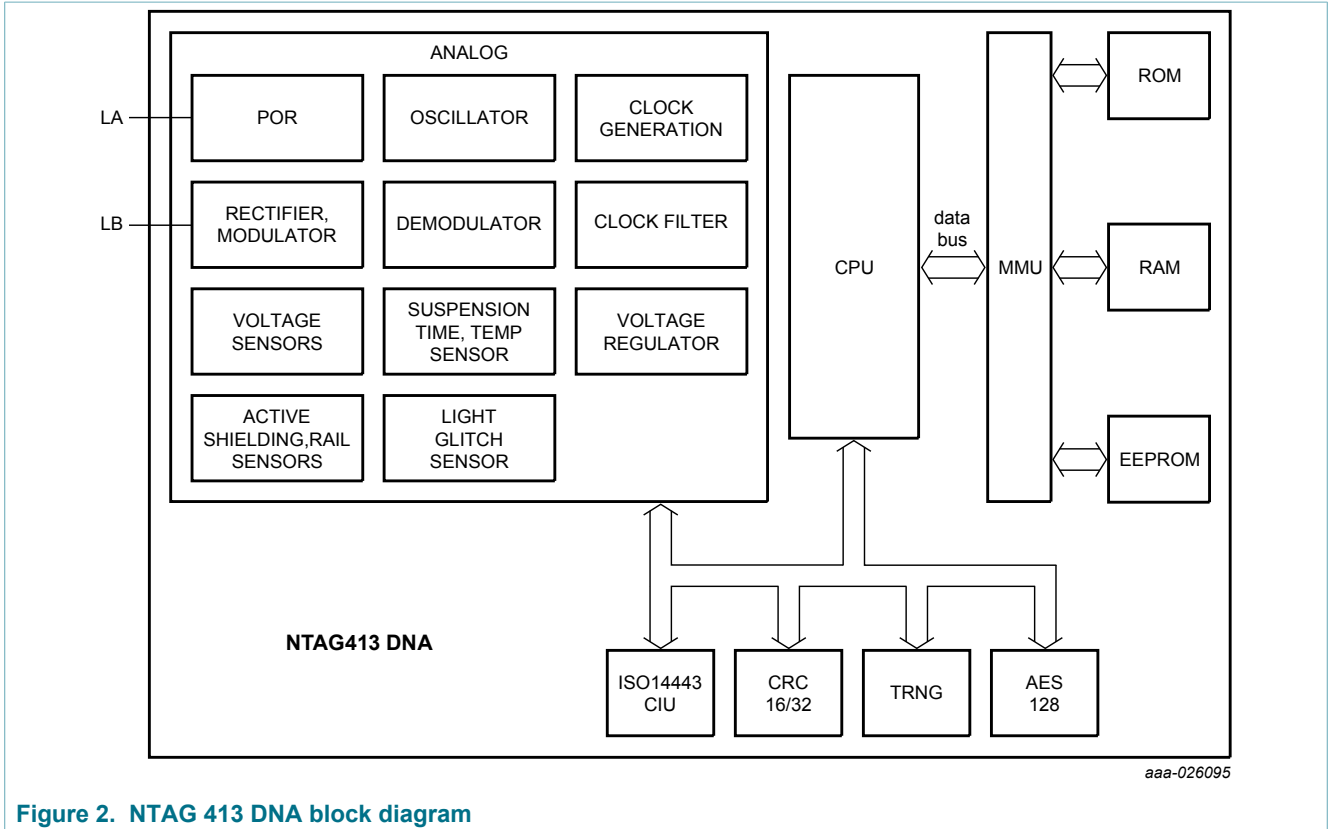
ANALOG

LA

LB

POR

OSCILLATOR

CLOCK GENERATION

RECTIFIER, MODULATOR

DEMODULATOR

CLOCK FILTER

VOLTAGE SENSORS

SUSPENSION TIME, TEMP SENSOR

VOLTAGE REGULATOR

ACTIVE SHIELDING,RAIL SENSORS

LIGHT GLITCH SENSOR

CPU

data bus

MMU

ROM

RAM

EEPROM

NTAG413 DNA

ISO14443 CIU

CRC 16/32

TRNG

AES 128

aaa-026095

Figure 2. NTAG 413 DNA block diagram